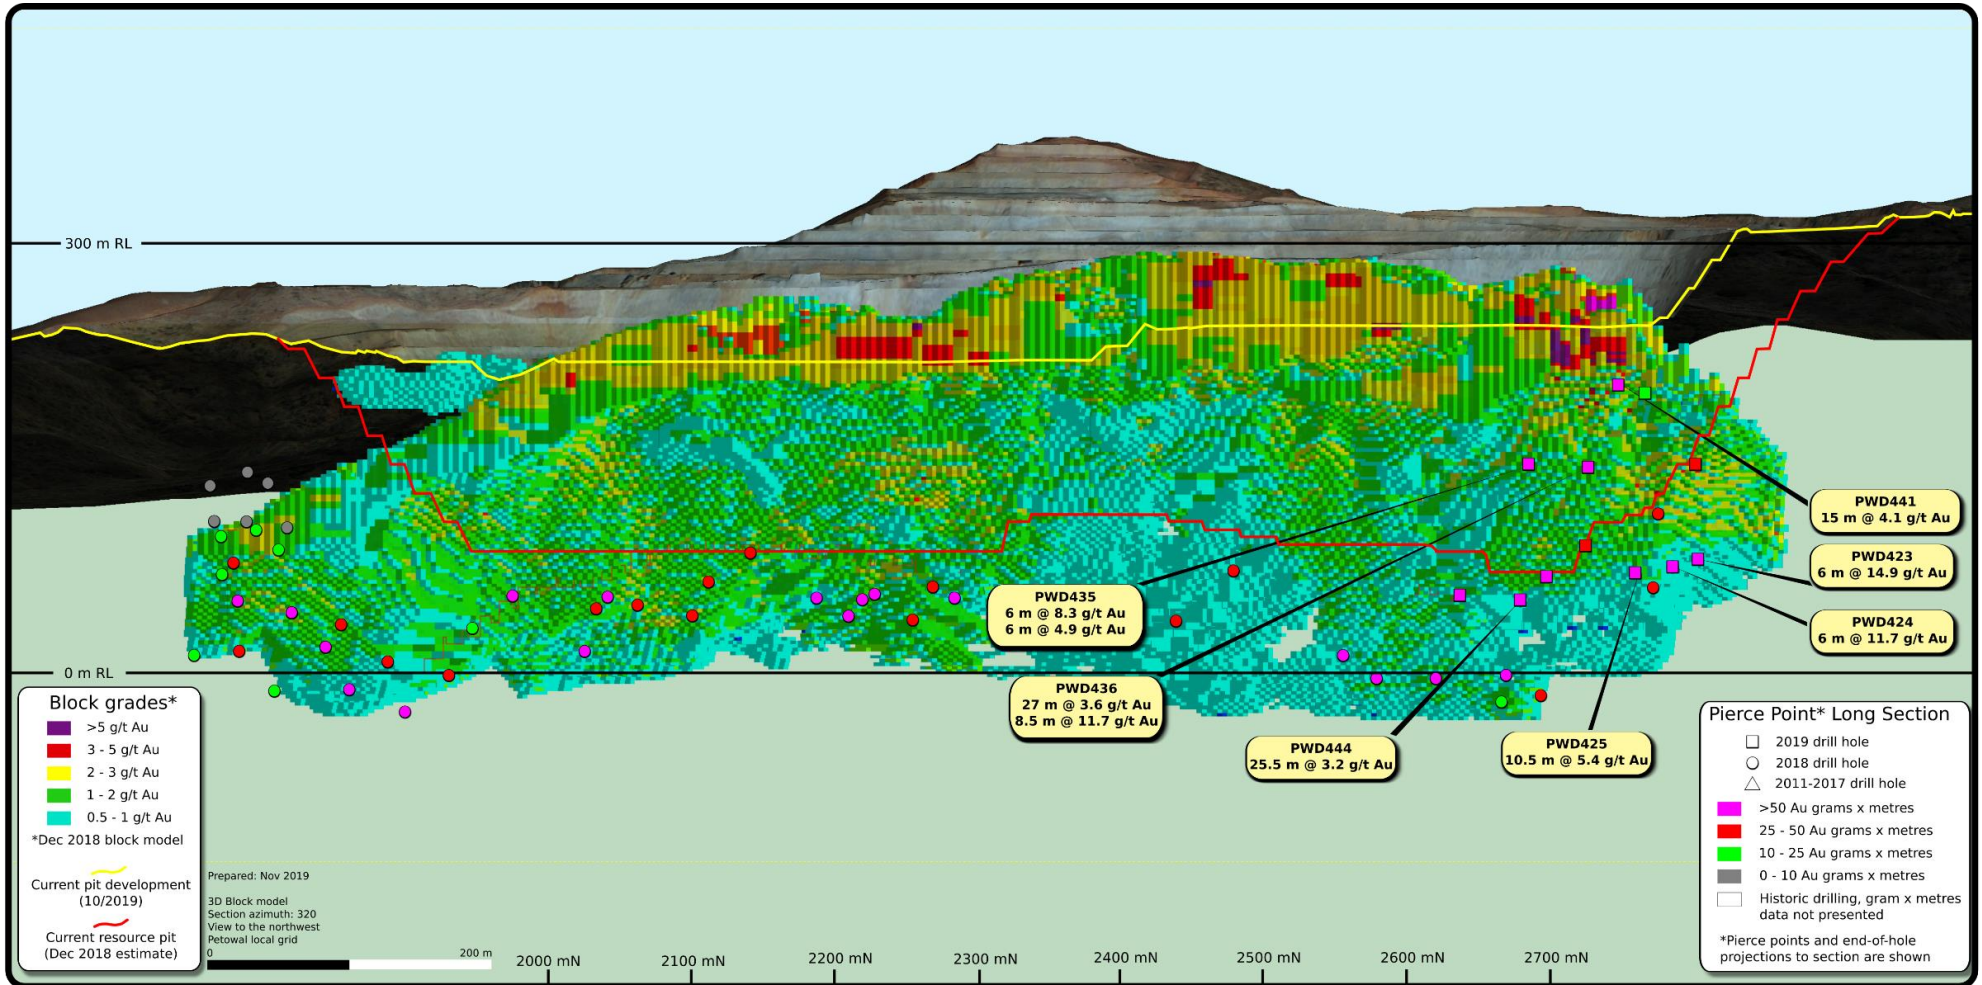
300 m RL

0 m RL

PWD441
15 m @ 4.1 g/t Au

PWD423
6 m @ 14.9 g/t Au

PWD424
6 m @ 11.7 g/t Au

PWD435
6 m @ 8.3 g/t Au
6 m @ 4.9 g/t Au

PWD436
27 m @ 3.6 g/t Au
8.5 m @ 11.7 g/t Au

PWD444
25.5 m @ 3.2 g/t Au

PWD425
10.5 m @ 5.4 g/t Au

Block grades*
>5 g/t Au
3 - 5 g/t Au
2 - 3 g/t Au
1 - 2 g/t Au
0.5 - 1 g/t Au
*Dec 2018 block model

Current pit development (10/2019)

Current resource pit (Dec 2018 estimate)

Prepared: Nov 2019

3D Block model
Section azimuth: 320
View to the northwest
Petowal local grid

0
200 m

2000 mN
2100 mN
2200 mN
2300 mN
2400 mN
2500 mN
2600 mN
2700 mN

Pierce Point* Long Section
2019 drill hole
2018 drill hole
2011-2017 drill hole
>50 Au grams x metres
25 - 50 Au grams x metres
10 - 25 Au grams x metres
0 - 10 Au grams x metres
Historic drilling, gram x metres data not presented

*Pierce points and end-of-hole projections to section are shown